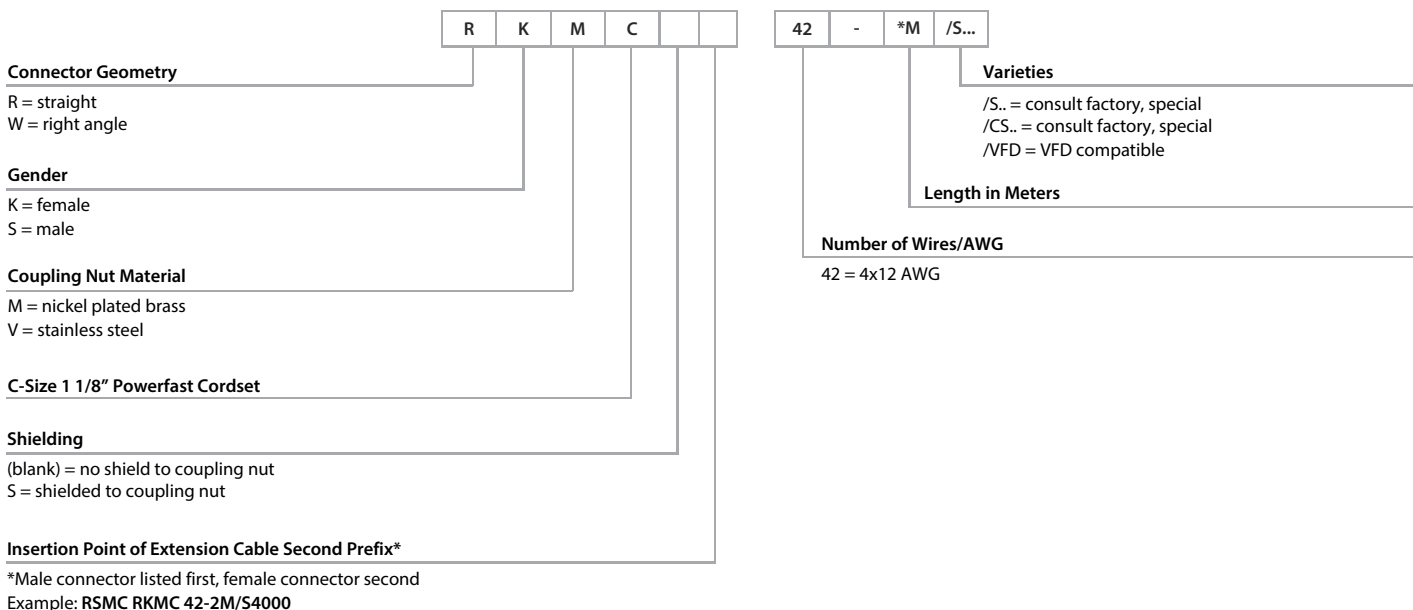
| R | K | M | C | | |
|---|---|---|---|---|---|

| 42 | - | *M | /S... |
|---|---|---|---|

**Connector Geometry**

R = straight
W = right angle

**Gender**

K = female
S = male

**Coupling Nut Material**

M = nickel plated brass
V = stainless steel

**C-Size 1 1/8" Powerfast Cordset**

**Shielding**

(blank) = no shield to coupling nut
S = shielded to coupling nut

**Insertion Point of Extension Cable Second Prefix***

*Male connector listed first, female connector second
Example: **RSMC RKMC 42-2M/S4000**

**Varieties**

/S.. = consult factory, special
/CS.. = consult factory, special
/VFD = VFD compatible

**Length in Meters**

**Number of Wires/AWG**

42 = 4x12 AWG